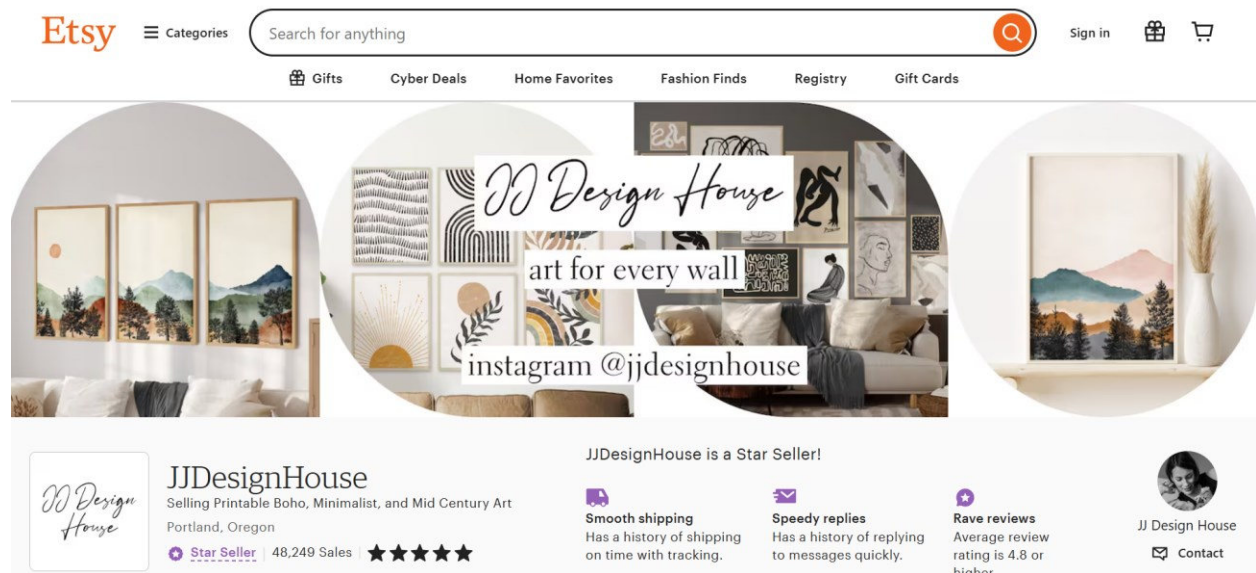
Etsy
Categories
Search for anything
Sign in

Gifts
Cyber Deals
Home Favorites
Fashion Finds
Registry
Gift Cards

JJ Design House
art for every wall
instagram @jjdesignhouse

JJ Design House

JJDesignHouse
Selling Printable Boho, Minimalist, and Mid Century Art
Portland, Oregon
Star Seller | 48,249 Sales | ★★★★★

JJDesignHouse is a Star Seller!

Smooth shipping
Has a history of shipping on time with tracking.

Speedy replies
Has a history of replying to messages quickly.

Rave reviews
Average review rating is 4.8 or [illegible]

JJ Design House
Contact